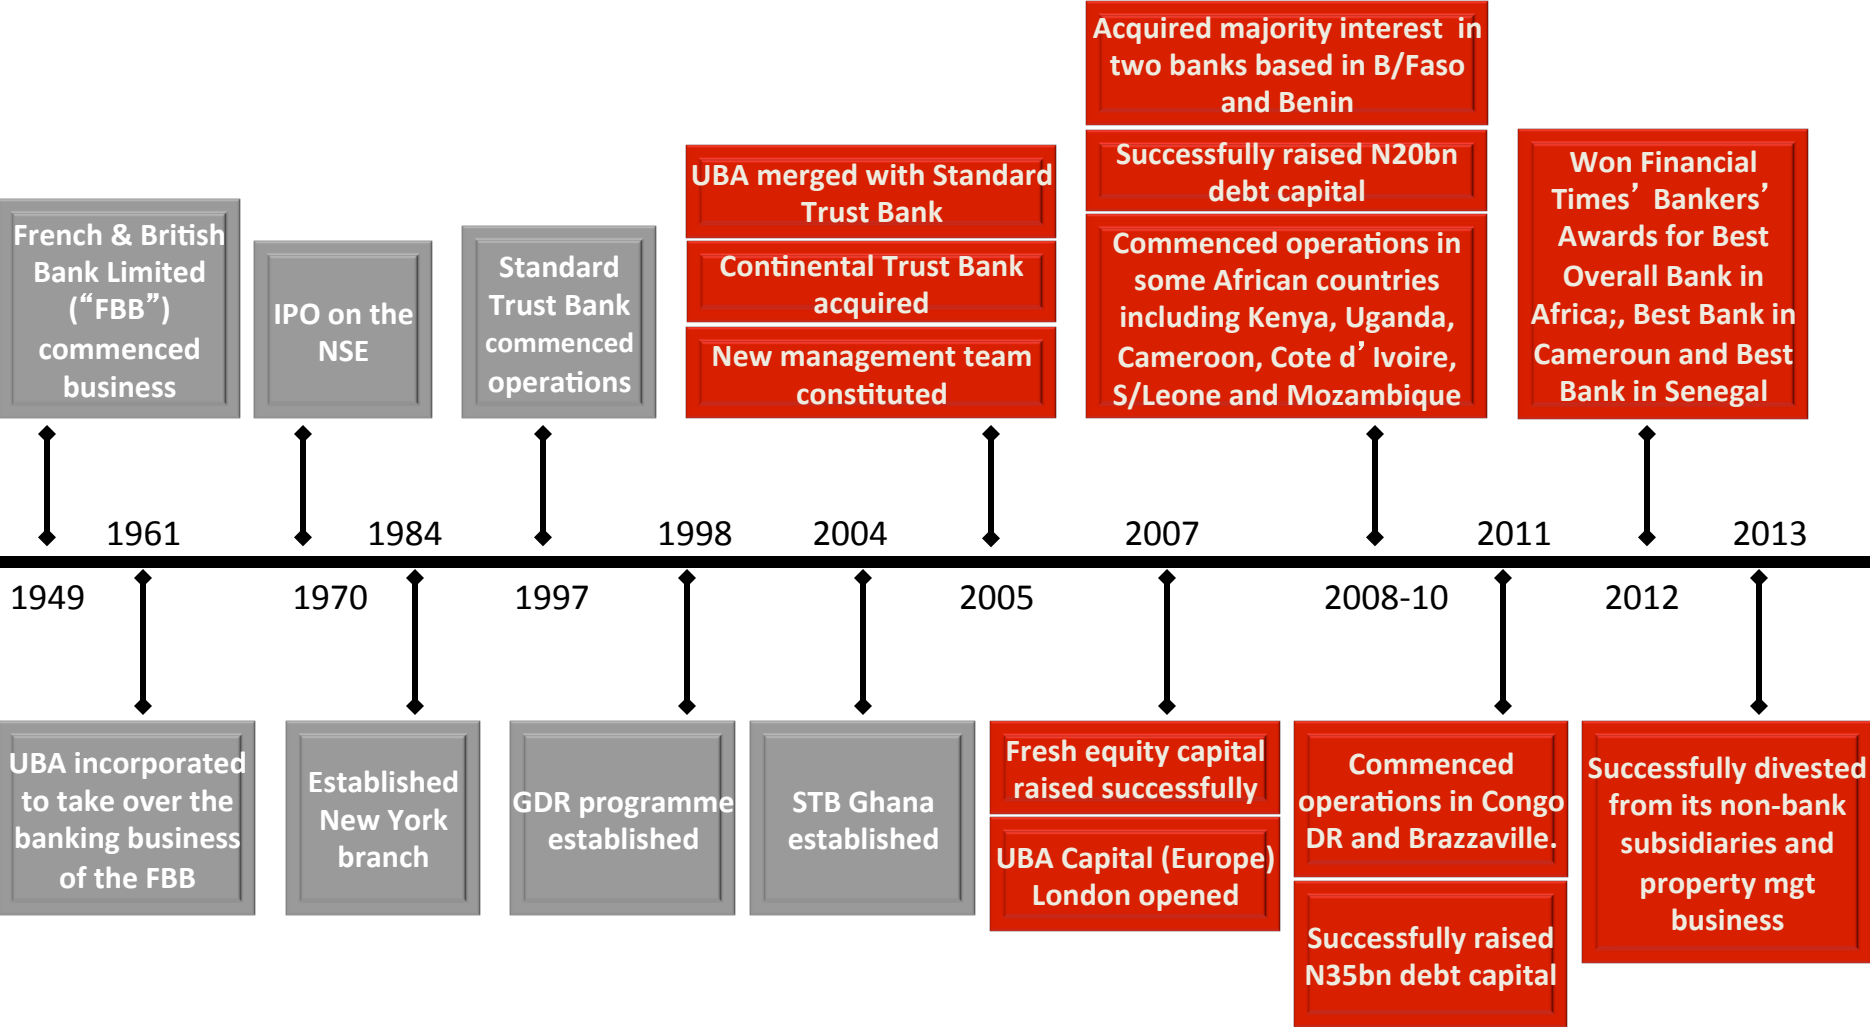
French & British Bank Limited ("FBB") commenced business

IPO on the NSE

Standard Trust Bank commenced operations

UBA merged with Standard Trust Bank

Continental Trust Bank acquired

New management team constituted

Acquired majority interest in two banks based in B/Faso and Benin

Successfully raised N20bn debt capital

Commenced operations in some African countries including Kenya, Uganda, Cameroon, Cote d' Ivoire, S/Leone and Mozambique

Won Financial Times' Bankers' Awards for Best Overall Bank in Africa;, Best Bank in Cameroun and Best Bank in Senegal

1961 1984 1998 2004 2007 2011 2013

1949 1970 1997 2005 2008-10 2012

UBA incorporated to take over the banking business of the FBB

Established New York branch

GDR programme established

STB Ghana established

Fresh equity capital raised successfully

UBA Capital (Europe) London opened

Commenced operations in Congo DR and Brazzaville.

Successfully raised N35bn debt capital

Successfully divested from its non-bank subsidiaries and property mgt business